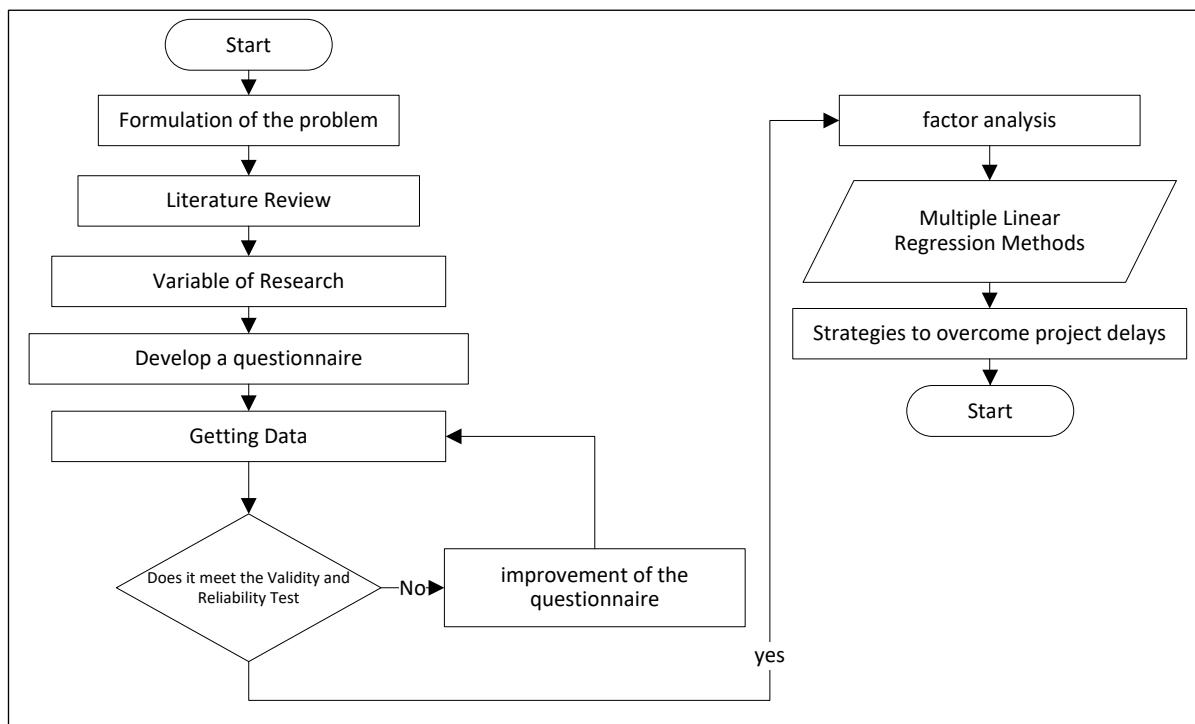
Start

Formulation of the problem

Literature Review

Variable of Research

Develop a questionnaire

Getting Data

Does it meet the Validity and Reliability Test

No

improvement of the questionnaire

yes

factor analysis

Multiple Linear Regression Methods

Strategies to overcome project delays

Start